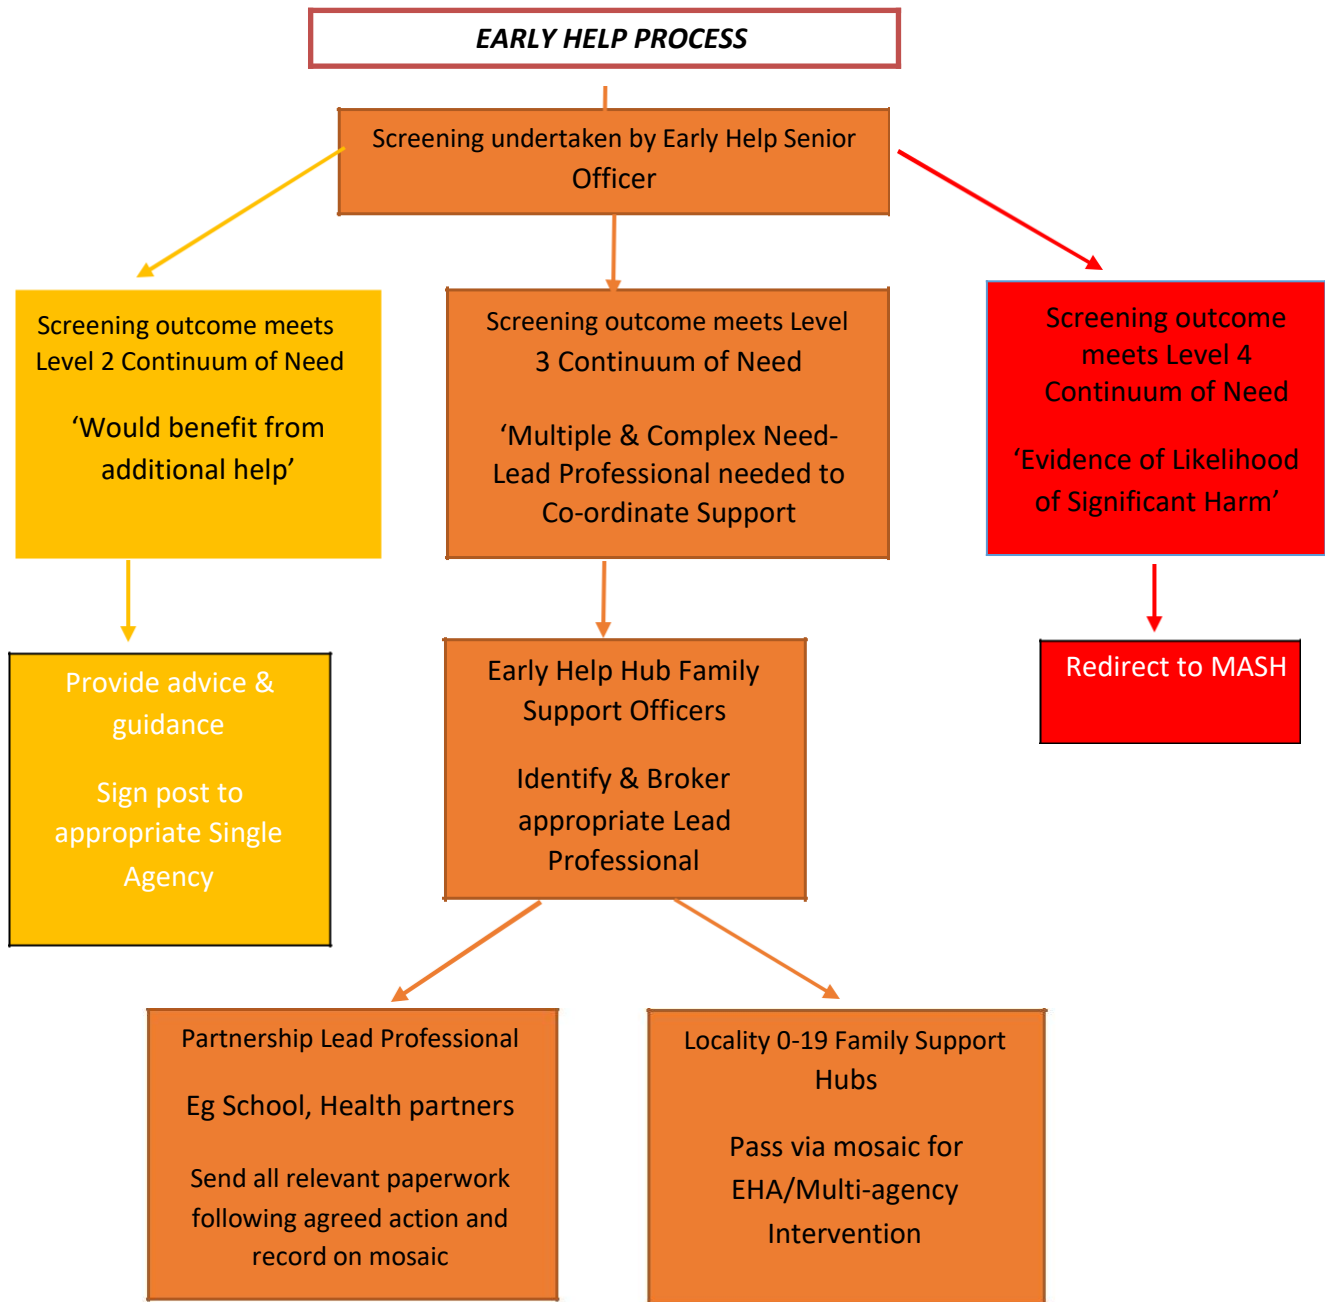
EARLY HELP PROCESS

Screening undertaken by Early Help Senior Officer

Screening outcome meets Level 2 Continuum of Need

'Would benefit from additional help'

Screening outcome meets Level 3 Continuum of Need

'Multiple & Complex Need- Lead Professional needed to Co-ordinate Support

Screening outcome meets Level 4 Continuum of Need

'Evidence of Likelihood of Significant Harm'

Provide advice & guidance

Sign post to appropriate Single Agency

Early Help Hub Family Support Officers

Identify & Broker appropriate Lead Professional

Redirect to MASH

Partnership Lead Professional

Eg School, Health partners

Send all relevant paperwork following agreed action and record on mosaic

Locality 0-19 Family Support Hubs

Pass via mosaic for EHA/Multi-agency Intervention